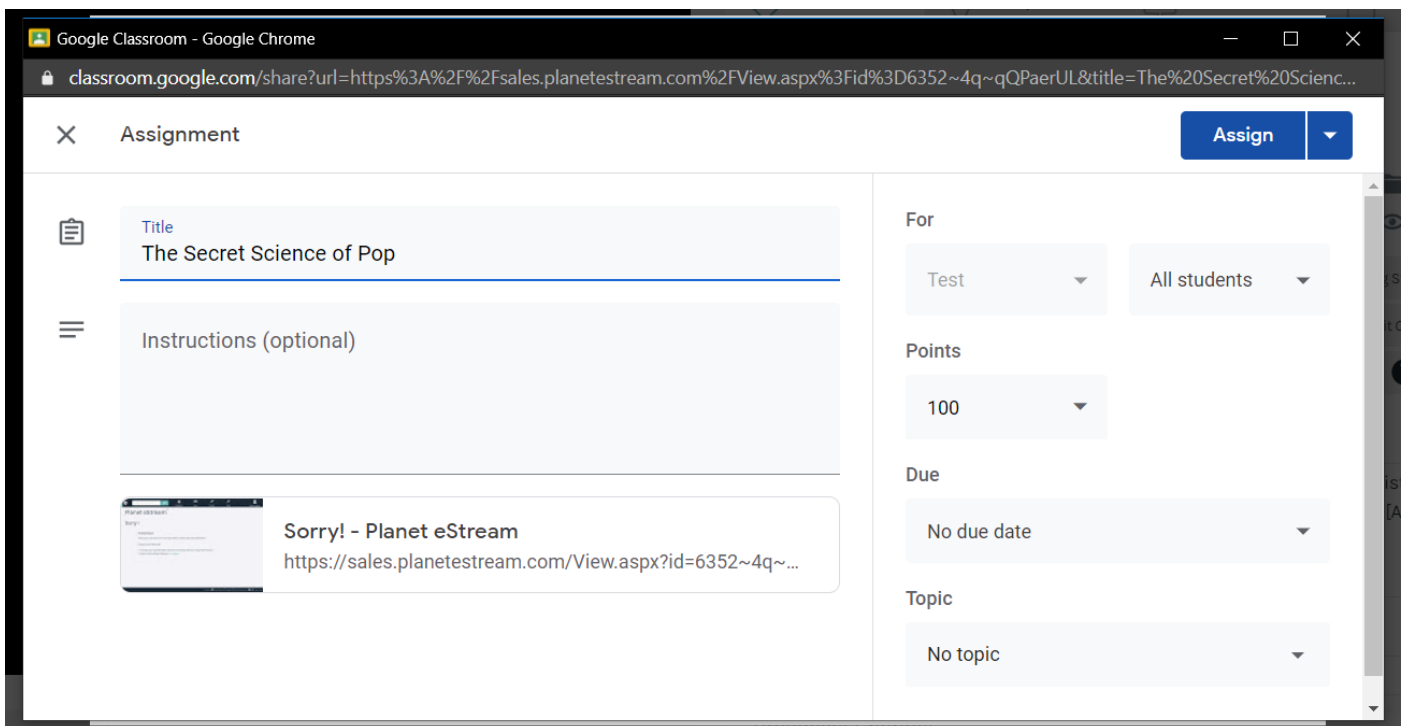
Google Classroom - Google Chrome

classroom.google.com/share?url=https%3A%2F%2Fsales.planetestream.com%2FView.aspx%3Fid%3D6352~4q~qQPaerUL&title=The%20Secret%20Scienc...

Assignment

Assign

Title
The Secret Science of Pop

Instructions (optional)

Sorry! - Planet eStream
https://sales.planetestream.com/View.aspx?id=6352~4q~...

For

Test

All students

Points

100

Due

No due date

Topic

No topic